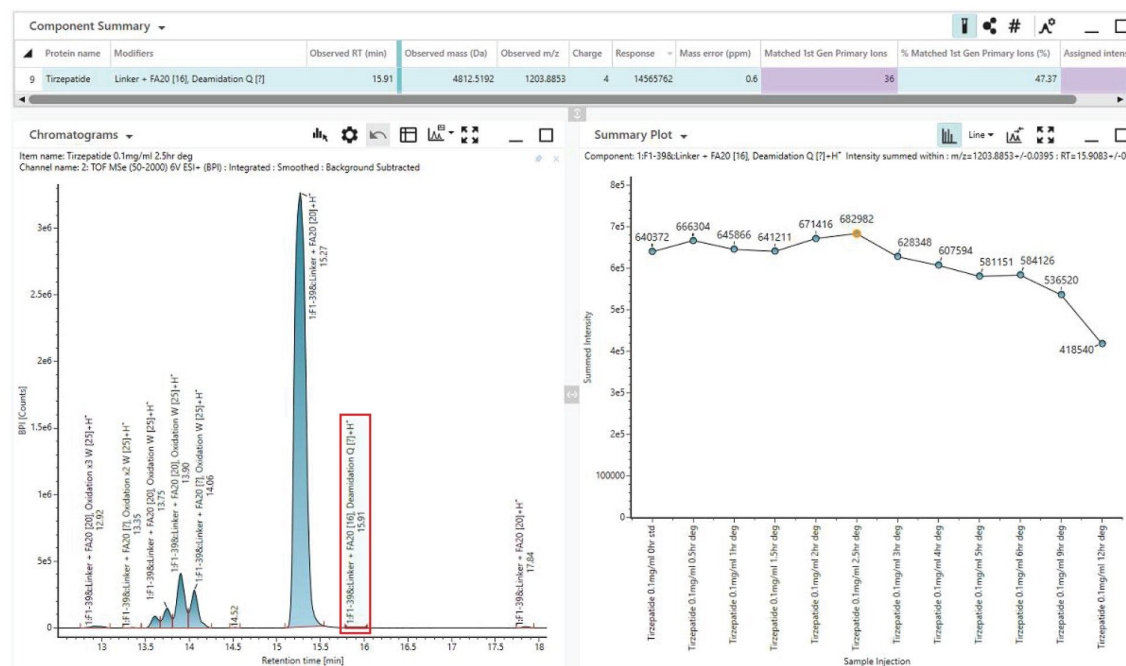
Component Summary

| | Protein name | Modifiers | Observed RT (min) | Observed mass (Da) | Observed m/z | Charge | Response | Mass error (ppm) | Matched 1st Gen Primary Ions | % Matched 1st Gen Primary Ions (%) | Assigned inten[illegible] |
|---|---|---|---|---|---|---|---|---|---|---|---|
| 9 | Tirzepatide | Linker + FA20 [16], Deamidation Q [?] | 15.91 | 4812.5192 | 1203.8853 | 4 | 14565762 | 0.6 | 36 | 47.37 | |

Chromatograms

Item name: Tirzepatide 0.1mg/ml 2.5hr deg
Channel name: 2: TOF MSe (50-2000) 6V ESI+ (BPI) : Integrated : Smoothed : Background Subtracted

1:F1-39&Linker + FA20 [20]+H⁺ 15.27
1:F1-39&Linker + FA20 [20], Oxidation x3 W [25]+H⁺ 12.92
1:F1-39&Linker + FA20 [?], Oxidation x2 W [25]+H⁺ 13.35
1:F1-39&Linker + FA20 [20], Oxidation W [25]+H⁺ 13.75
1:F1-39&Linker + FA20 [20], Oxidation W [25]+H⁺ 13.90
1:F1-39&Linker + FA20 [?], Oxidation W [25]+H⁺ 14.06
14.52
1:F1-39&Linker + FA20 [16], Deamidation Q [?]+H⁺ 15.91
1:F1-39&Linker + FA20 [20]+H⁺ 17.84

BPI [Counts]
3e6
2.5e6
2e6
1.5e6
1e6
5e5
0
13 13.5 14 14.5 15 15.5 16 16.5 17 17.5 18
Retention time [min]

Summary Plot

Line

Component: 1:F1-39&Linker + FA20 [16], Deamidation Q [?]+H⁺ Intensity summed within : m/z=1203.8853+/-0.0395 : RT=15.9083+/-0

Summed Intensity
8e5
7e5
6e5
5e5
4e5
3e5
2e5
100000
0

640372 666304 645866 641211 671416 682982 628348 607594 581151 584126 536520 418540

Tirzepatide 0.1mg/ml 0hr std
Tirzepatide 0.1mg/ml 0.5hr deg
Tirzepatide 0.1mg/ml 1hr deg
Tirzepatide 0.1mg/ml 1.5hr deg
Tirzepatide 0.1mg/ml 2hr deg
Tirzepatide 0.1mg/ml 2.5hr deg
Tirzepatide 0.1mg/ml 3hr deg
Tirzepatide 0.1mg/ml 4hr deg
Tirzepatide 0.1mg/ml 5hr deg
Tirzepatide 0.1mg/ml 6hr deg
Tirzepatide 0.1mg/ml 9hr deg
Tirzepatide 0.1mg/ml 12hr deg

Sample Injection